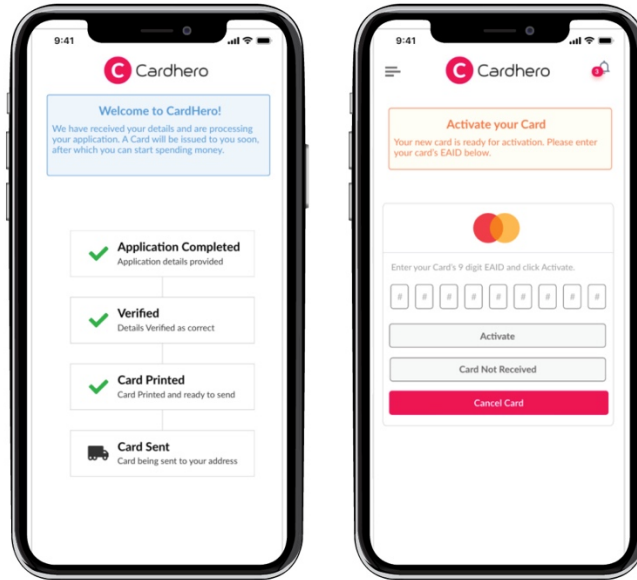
9:41

C Cardhero

Welcome to CardHero!

We have received your details and are processing your application. A Card will be issued to you soon, after which you can start spending money.

Application Completed
Application details provided

Verified
Details Verified as correct

Card Printed
Card Printed and ready to send

Card Sent
Card being sent to your address

9:41

C Cardhero

3

Activate your Card

Your new card is ready for activation. Please enter your card's EAID below.

Enter your Card's 9 digit EAID and click Activate.

# # # # # # # # #

Activate

Card Not Received

Cancel Card